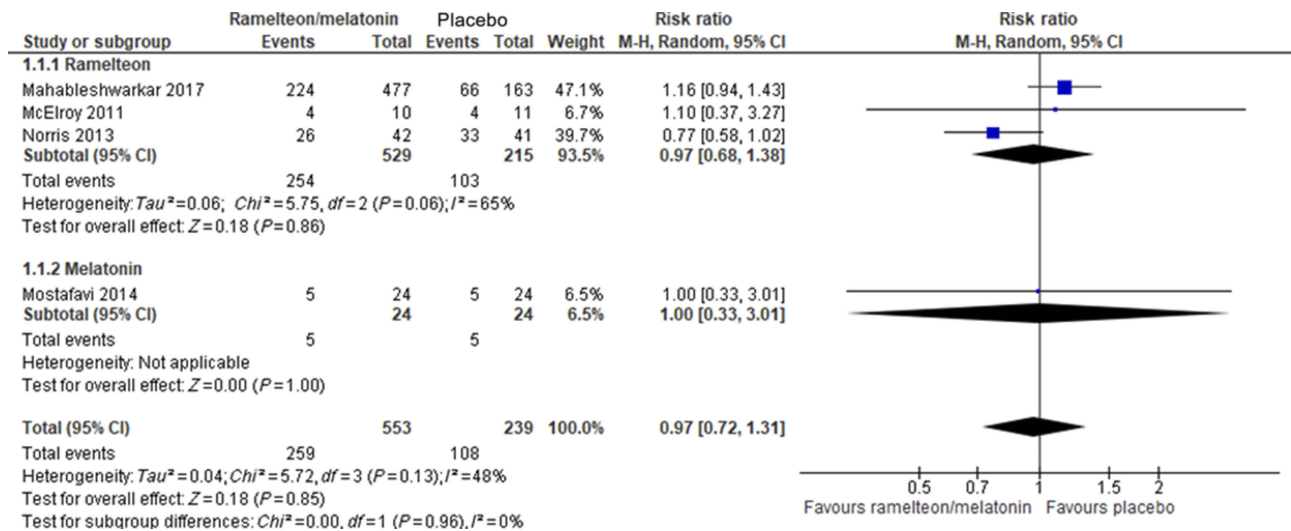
| Study or subgroup | Ramelteon/melatonin Events | Ramelteon/melatonin Total | Placebo Events | Placebo Total | Weight | Risk ratio M-H, Random, 95% CI |
|---|---|---|---|---|---|---|
| **1.1.1 Ramelteon** | | | | | | |
| Mahableshwarkar 2017 | 224 | 477 | 66 | 163 | 47.1% | 1.16 [0.94, 1.43] |
| McElroy 2011 | 4 | 10 | 4 | 11 | 6.7% | 1.10 [0.37, 3.27] |
| Norris 2013 | 26 | 42 | 33 | 41 | 39.7% | 0.77 [0.58, 1.02] |
| **Subtotal (95% CI)** | | **529** | | **215** | **93.5%** | **0.97 [0.68, 1.38]** |
| Total events | 254 | | 103 | | | |

Heterogeneity: $Tau^2 = 0.06$; $Chi^2 = 5.75$, $df = 2$ ($P = 0.06$); $I^2 = 65\%$
Test for overall effect: $Z = 0.18$ ($P = 0.86$)

| Study or subgroup | Ramelteon/melatonin Events | Ramelteon/melatonin Total | Placebo Events | Placebo Total | Weight | Risk ratio M-H, Random, 95% CI |
|---|---|---|---|---|---|---|
| **1.1.2 Melatonin** | | | | | | |
| Mostafavi 2014 | 5 | 24 | 5 | 24 | 6.5% | 1.00 [0.33, 3.01] |
| **Subtotal (95% CI)** | | **24** | | **24** | **6.5%** | **1.00 [0.33, 3.01]** |
| Total events | 5 | | 5 | | | |

Heterogeneity: Not applicable
Test for overall effect: $Z = 0.00$ ($P = 1.00$)

| | | | | | | |
|---|---|---|---|---|---|---|
| **Total (95% CI)** | | **553** | | **239** | **100.0%** | **0.97 [0.72, 1.31]** |
| Total events | 259 | | 108 | | | |

Heterogeneity: $Tau^2 = 0.04$; $Chi^2 = 5.72$, $df = 3$ ($P = 0.13$); $I^2 = 48\%$
Test for overall effect: $Z = 0.18$ ($P = 0.85$)
Test for subgroup differences: $Chi^2 = 0.00$, $df = 1$ ($P = 0.96$), $I^2 = 0\%$

Risk ratio
M-H, Random, 95% CI

0.5 0.7 1 1.5 2
Favours ramelteon/melatonin Favours placebo